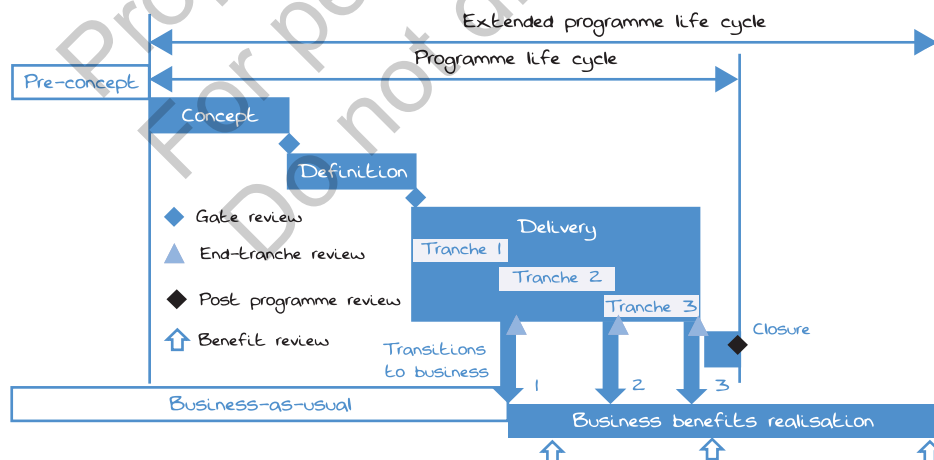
Extended programme life cycle

Programme life cycle

Pre-concept

Concept

Definition

Gate review

End-tranche review

Post programme review

Benefit review

Delivery

Tranche 1

Tranche 2

Tranche 3

Closure

Transitions to business

1

2

3

Business-as-usual

Business benefits realisation